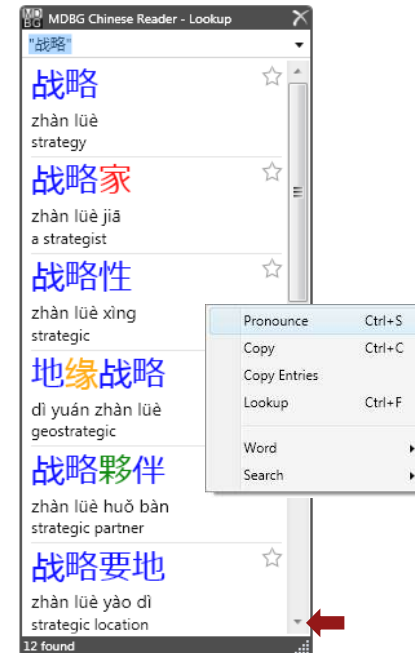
MD BG MDBG Chinese Reader - Lookup

"战略"

战略
zhàn lüè
strategy

战略家
zhàn lüè jiā
a strategist

战略性
zhàn lüè xìng
strategic

地缘战略
dì yuán zhàn lüè
geostrategic

战略夥伴
zhàn lüè huǒ bàn
strategic partner

战略要地
zhàn lüè yào dì
strategic location

12 found

Pronounce Ctrl+S
Copy Ctrl+C
Copy Entries
Lookup Ctrl+F
Word
Search